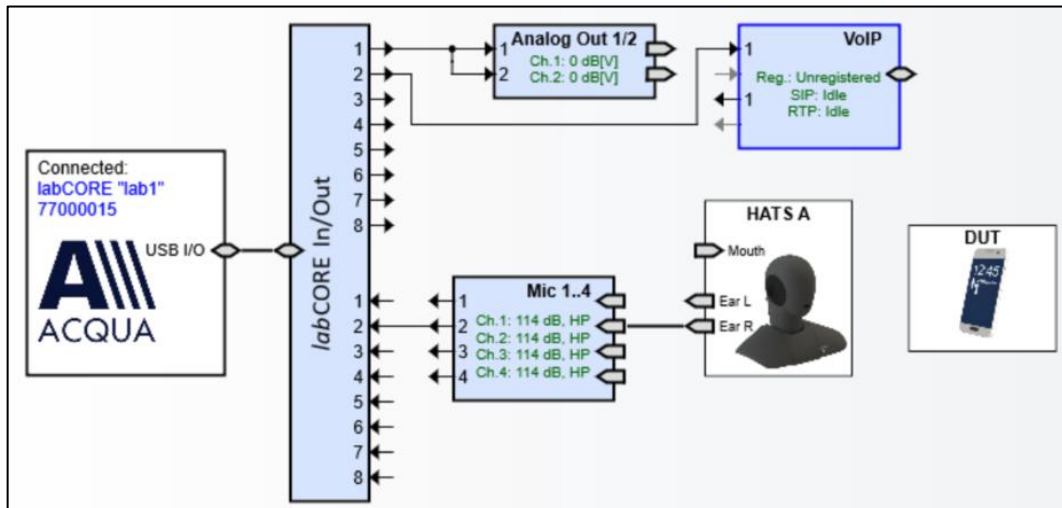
Connected:
labCORE "lab1"
77000015

ACQUA

USB I/O

labCORE In/Out

1
2
3
4
5
6
7
8

1
2
3
4
5
6
7
8

Analog Out 1/2
1
2
Ch.1: 0 dB[V]
Ch.2: 0 dB[V]

VoIP
1
Reg.: Unregistered
SIP: Idle
1
RTP: Idle

Mic 1..4
1
2
3
4
Ch.1: 114 dB, HP
Ch.2: 114 dB, HP
Ch.3: 114 dB, HP
Ch.4: 114 dB, HP

HATS A
Mouth
Ear L
Ear R

DUT
12:45